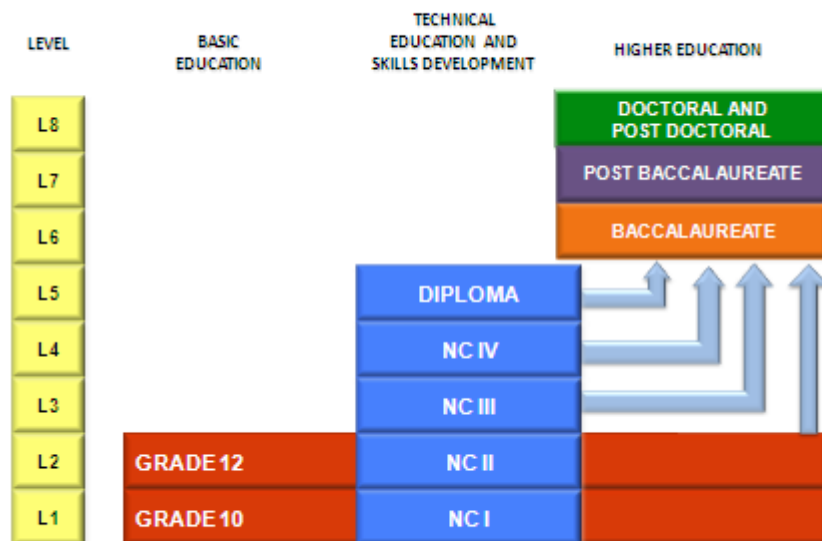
LEVEL

BASIC EDUCATION

TECHNICAL EDUCATION AND SKILLS DEVELOPMENT

HIGHER EDUCATION

L8

L7

L6

L5

L4

L3

L2

L1

DOCTORAL AND POST DOCTORAL

POST BACCALAUREATE

BACCALAUREATE

DIPLOMA

NC IV

NC III

NC II

NC I

GRADE 12

GRADE 10